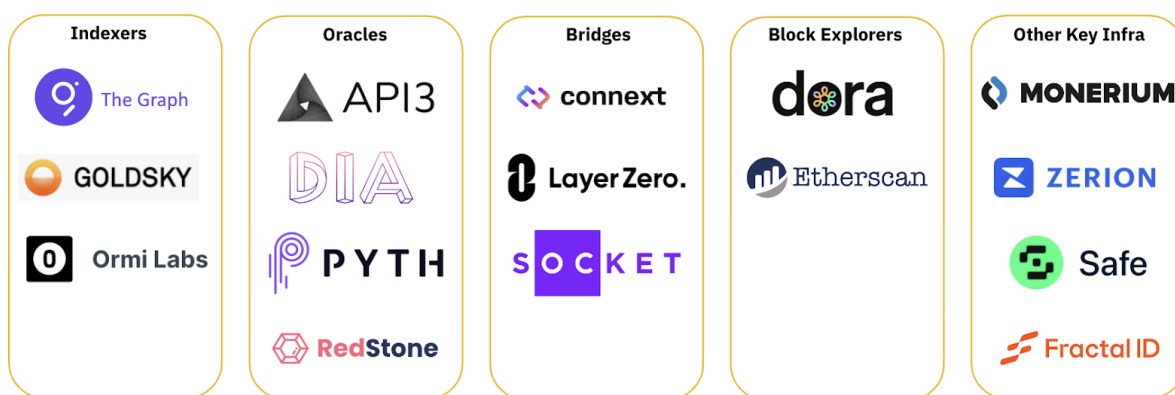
Indexers

The Graph

GOLDSKY

Ormi Labs

Oracles

API3

DIA

PYTH

RedStone

Bridges

connext

LayerZero.

SOCKET

Block Explorers

dora

Etherscan

Other Key Infra

MONERIUM

ZERION

Safe

Fractal ID